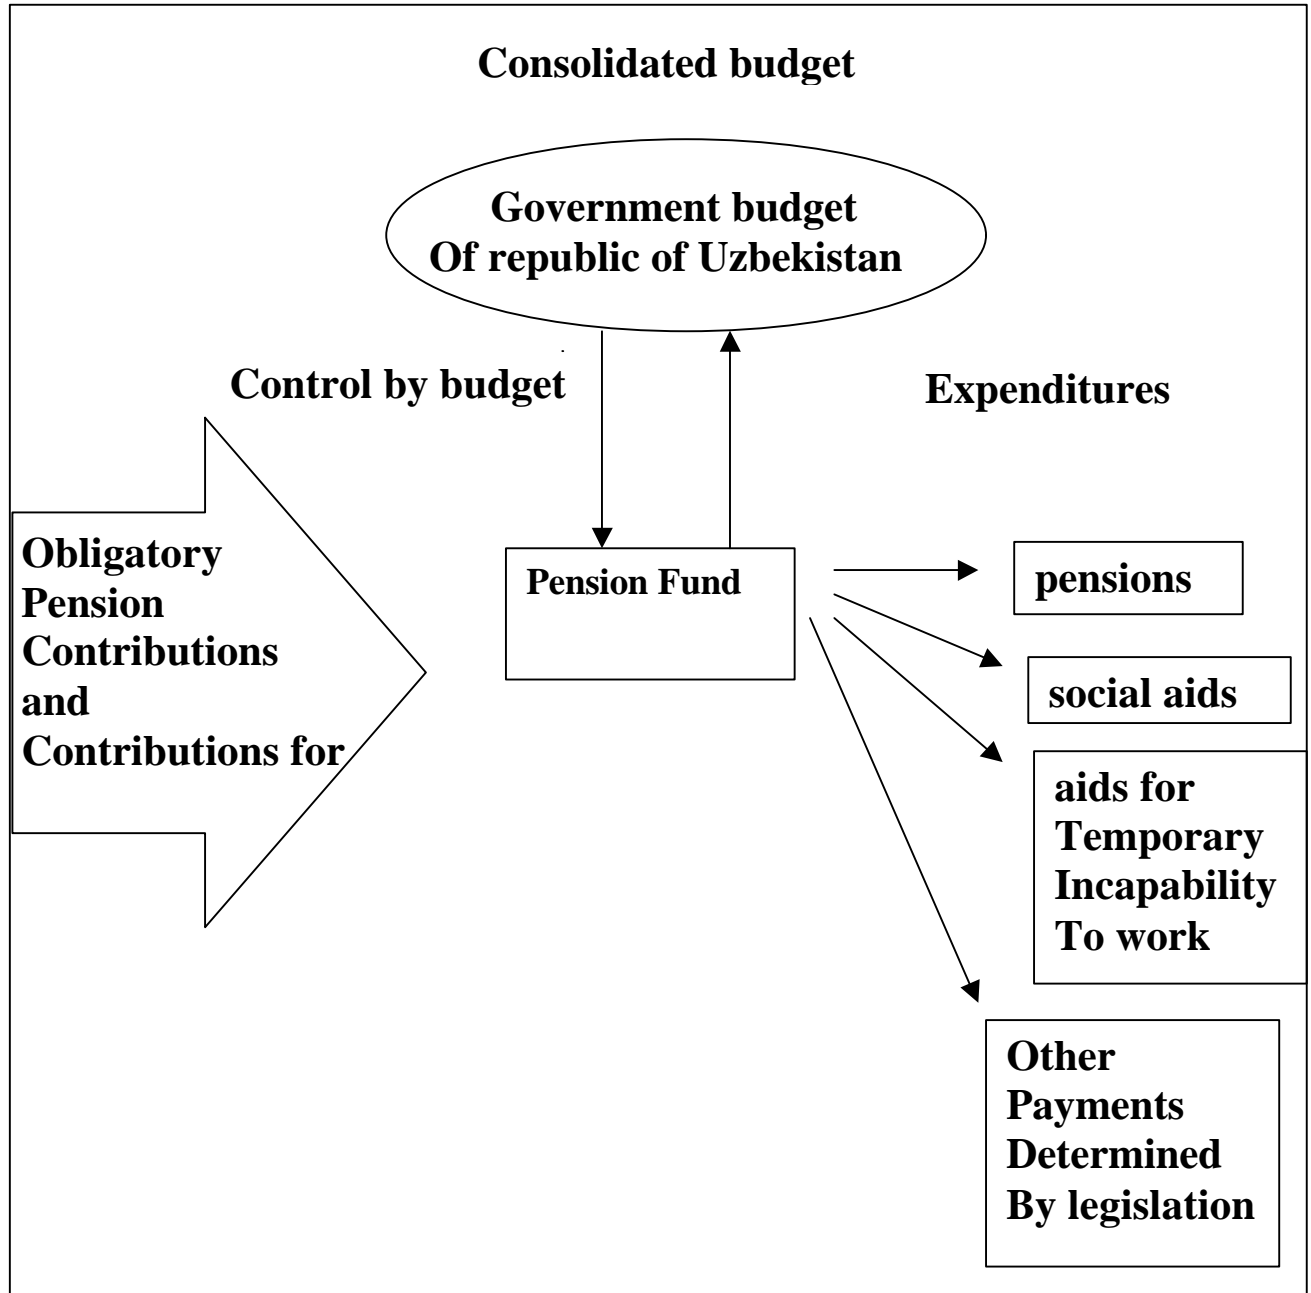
Consolidated budget

Government budget
Of republic of Uzbekistan

Control by budget

Expenditures

Obligatory Pension Contributions and Contributions for

Pension Fund

pensions

social aids

aids for Temporary Incapability To work

Other Payments Determined By legislation